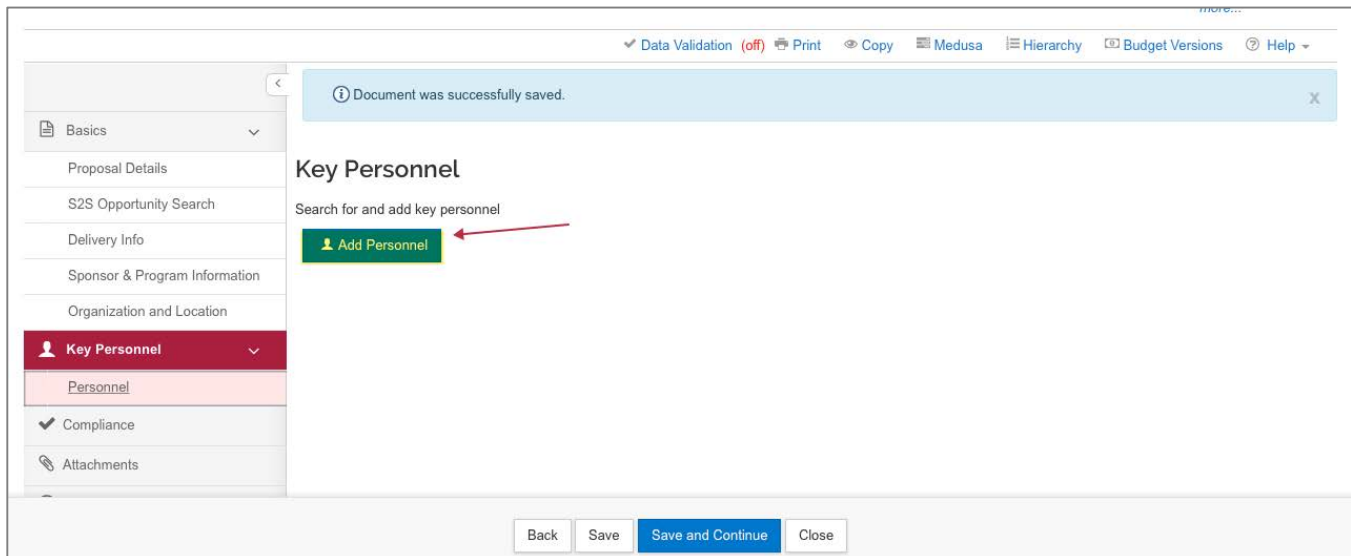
more...

Data Validation (off) Print Copy Medusa Hierarchy Budget Versions Help

Document was successfully saved.

x

Basics
Proposal Details
S2S Opportunity Search
Delivery Info
Sponsor & Program Information
Organization and Location
Key Personnel
Personnel
Compliance
Attachments

Key Personnel

Search for and add key personnel

Add Personnel

Back Save Save and Continue Close